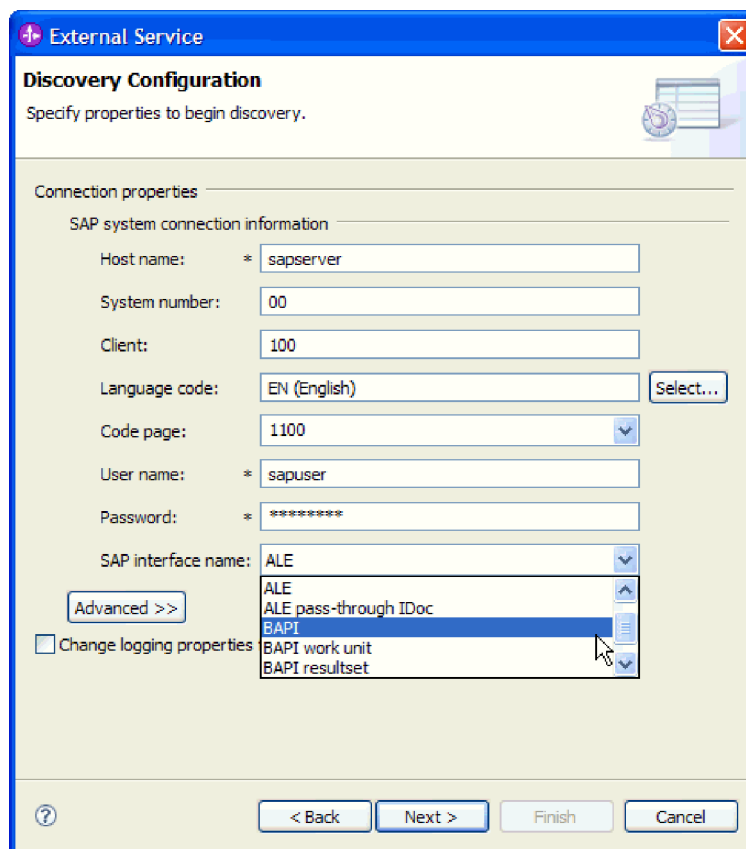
External Service

Discovery Configuration

Specify properties to begin discovery.

Connection properties

SAP system connection information

Host name: * sapserver

System number: 00

Client: 100

Language code: EN (English) Select...

Code page: 1100

User name: * sapuser

Password: * *********

SAP interface name: ALE

ALE
ALE pass-through IDoc
BAPI
BAPI work unit
BAPI resultset

Advanced >>

Change logging properties

?

< Back Next > Finish Cancel